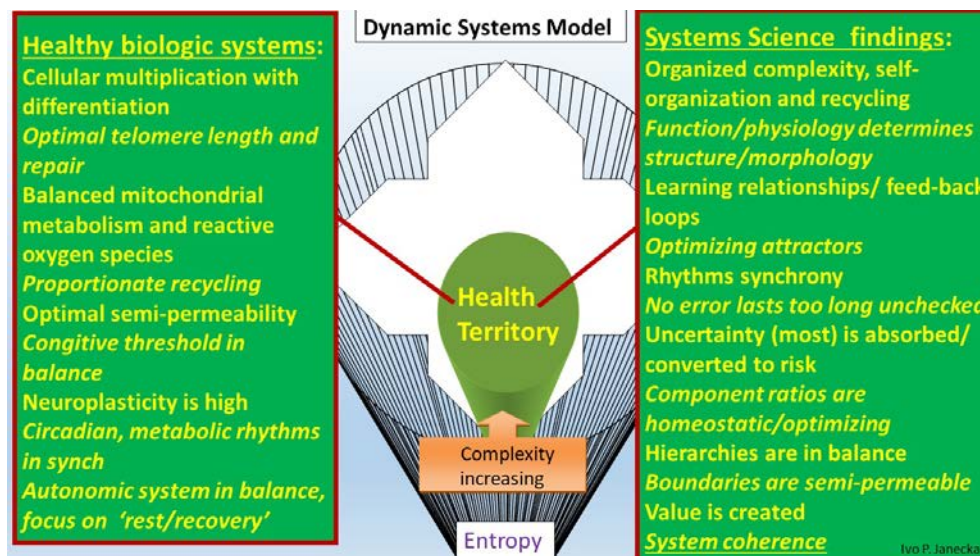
Healthy biologic systems:
Cellular multiplication with differentiation
Optimal telomere length and repair
Balanced mitochondrial metabolism and reactive oxygen species
Proportionate recycling
Optimal semi-permeability
Congitive threshold in balance
Neuroplasticity is high
Circadian, metabolic rhythms in synch
Autonomic system in balance, focus on 'rest/recovery'

Dynamic Systems Model

Health Territory

Complexity increasing

Entropy

Systems Science findings:
Organized complexity, self-organization and recycling
Function/physiology determines structure/morphology
Learning relationships/ feed-back loops
Optimizing attractors
Rhythms synchrony
No error lasts too long unchecked
Uncertainty (most) is absorbed/ converted to risk
Component ratios are homeostatic/optimizing
Hierarchies are in balance
Boundaries are semi-permeable
Value is created
System coherence

Ivo P. Janecka